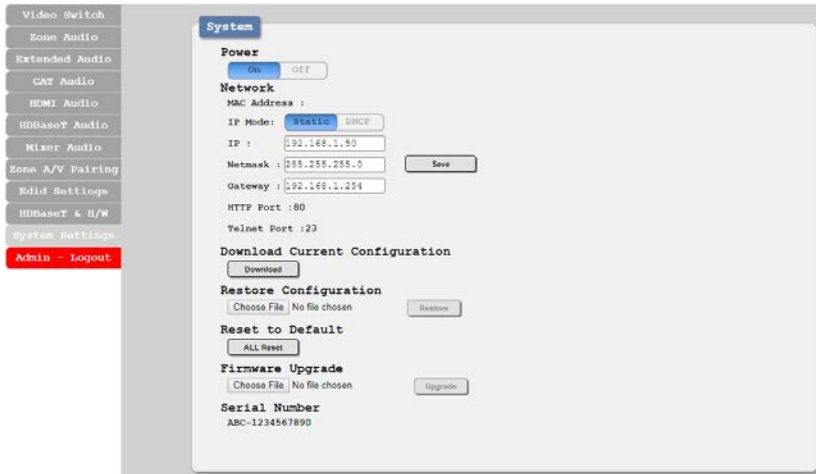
Video Switch
Zone Audio
Extended Audio
CAT Audio
HDMI Audio
HDBaseT Audio
Mixer Audio
Zone A/V Pairing
Edid Settings
HDBaseT & H/W
System Settings
Admin - Logout

System

Power
On Off

Network
MAC Address :
IP Mode: Static DHCP
IP : 192.168.1.50
Netmask : 255.255.255.0 Save
Gateway : 192.168.1.254
HTTP Port :80
Telnet Port :23

Download Current Configuration
Download

Restore Configuration
Choose File No file chosen Restore

Reset to Default
ALL Reset

Firmware Upgrade
Choose File No file chosen Upgrade

Serial Number
ABC-1234567890